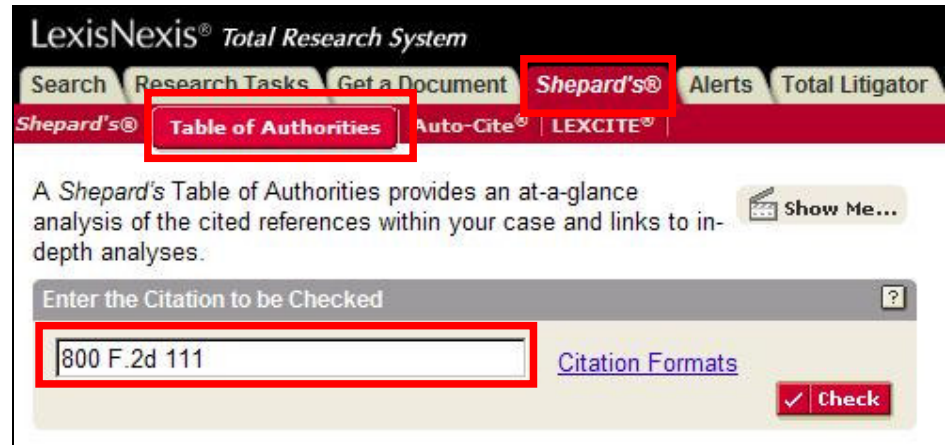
LexisNexis® Total Research System

Search | Research Tasks | Get a Document | Shepard's® | Alerts | Total Litigator

Shepard's® | Table of Authorities | Auto-Cite® | LEXCITE®

A Shepard's Table of Authorities provides an at-a-glance analysis of the cited references within your case and links to in-depth analyses.

Show Me...

Enter the Citation to be Checked

?

800 F.2d 111

Citation Formats

Check